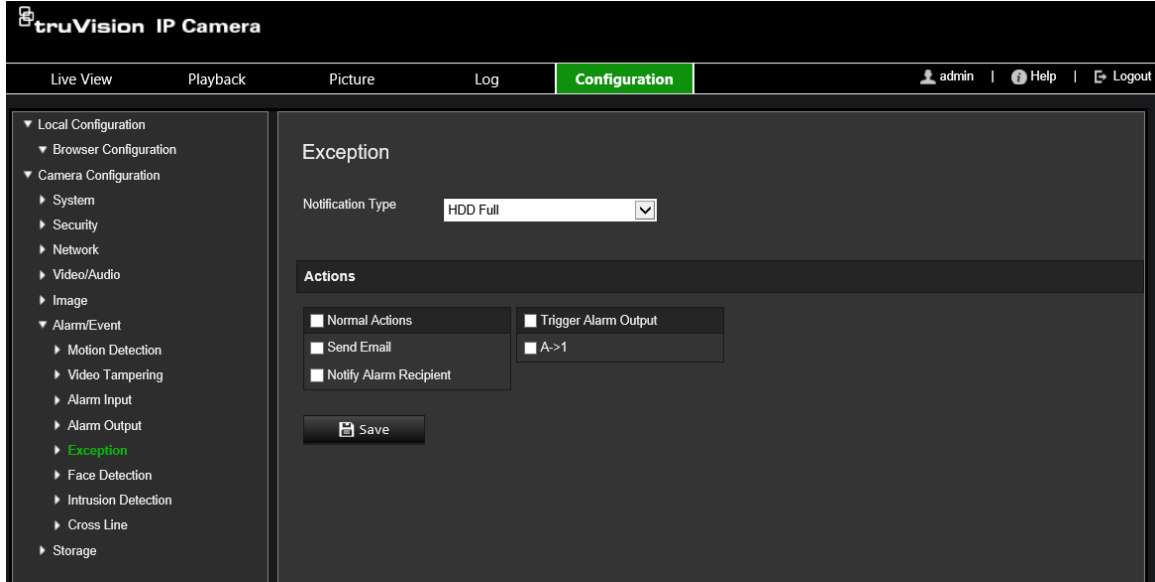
truVision IP Camera

Live View Playback Picture Log Configuration admin | Help | Logout

▼ Local Configuration
▼ Browser Configuration
▼ Camera Configuration
▶ System
▶ Security
▶ Network
▶ Video/Audio
▶ Image
▼ Alarm/Event
▶ Motion Detection
▶ Video Tampering
▶ Alarm Input
▶ Alarm Output
▶ Exception
▶ Face Detection
▶ Intrusion Detection
▶ Cross Line
▶ Storage

Exception

Notification Type HDD Full

Actions

| Normal Actions | Trigger Alarm Output |
|---|---|
| Send Email | A->1 |
| Notify Alarm Recipient | |

Save